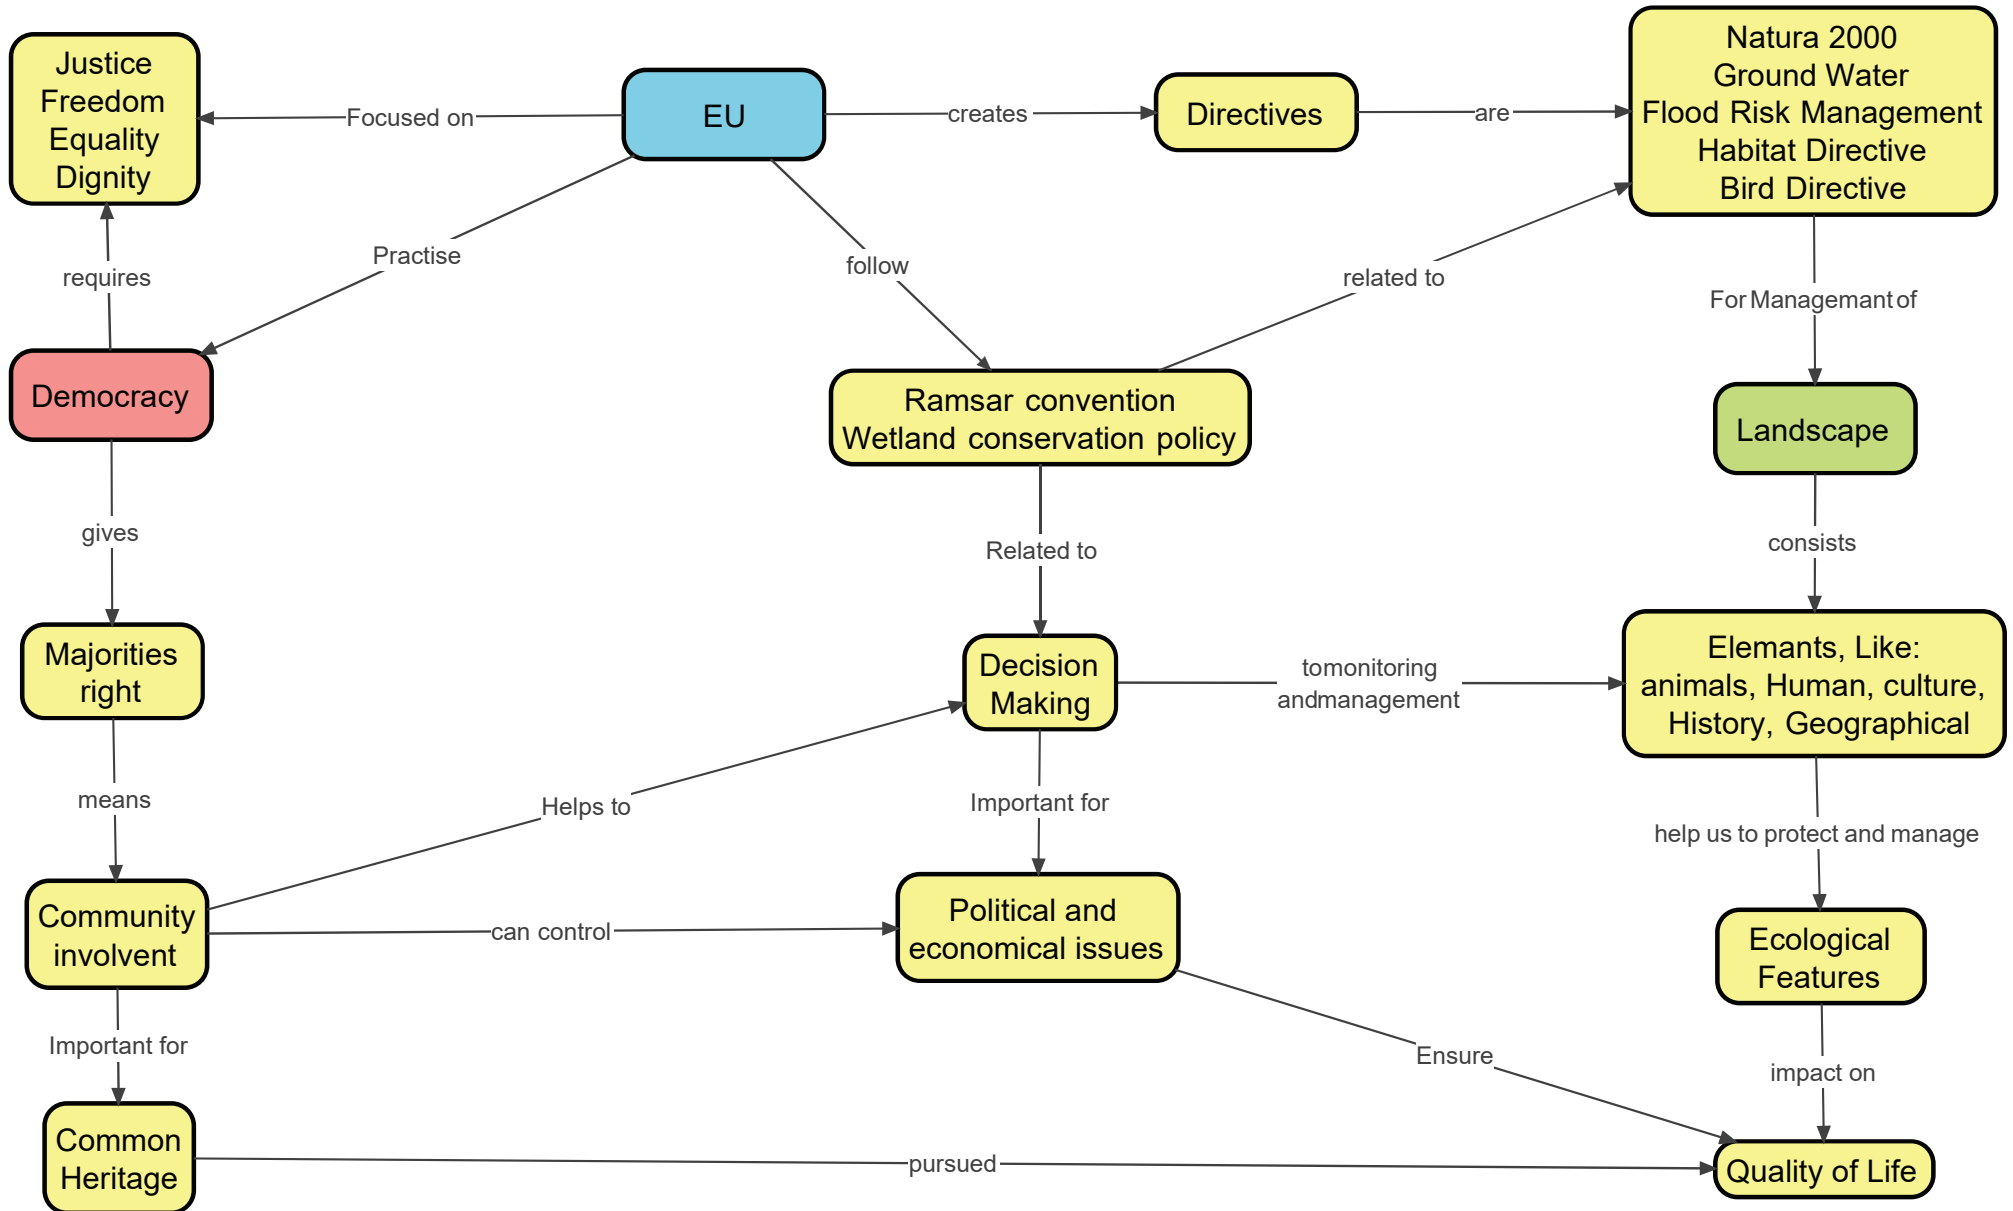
Justice
Freedom
Equality
Dignity

Focused on

EU

creates

Directives

are

Natura 2000
Ground Water
Flood Risk Management
Habitat Directive
Bird Directive

requires

Practise

follow

related to

For Managemant of

Democracy

Ramsar convention
Wetland conservation policy

Landscape

gives

Related to

consists

Majorities right

Decision Making

tomonitoring andmanagement

Elemants, Like:
animals, Human, culture, History, Geographical

means

Helps to

Important for

help us to protect and manage

Community involvent

can control

Political and economical issues

Ecological Features

Important for

Ensure

impact on

Common Heritage

pursued

Quality of Life